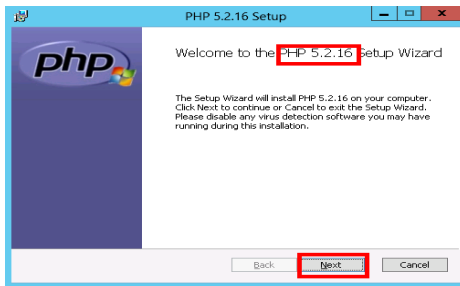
PHP 5.2.16 Setup

php

Welcome to the PHP 5.2.16 Setup Wizard

The Setup Wizard will install PHP 5.2.16 on your computer. Click Next to continue or Cancel to exit the Setup Wizard. Please disable any virus detection software you may have running during this installation.

Back

Next

Cancel